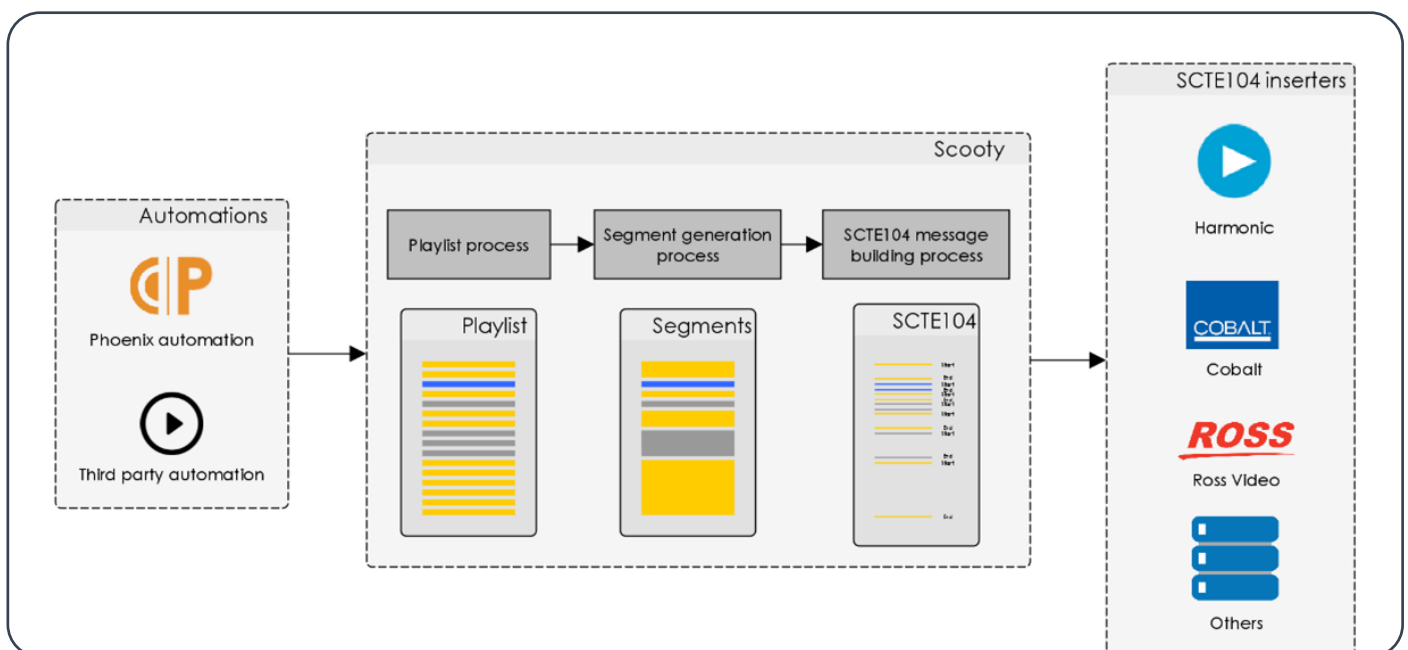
Automations

Phoenix automation

Third party automation

Scooty

Playlist process

Segment generation process

SCTE104 message building process

Playlist

Segments

SCTE104

Start
End
Start
End
Start
End
Start
Start
End
Start
End
Start
End

SCTE104 inserters

Harmonic

COBALT.

Cobalt

ROSS

Ross Video

Others